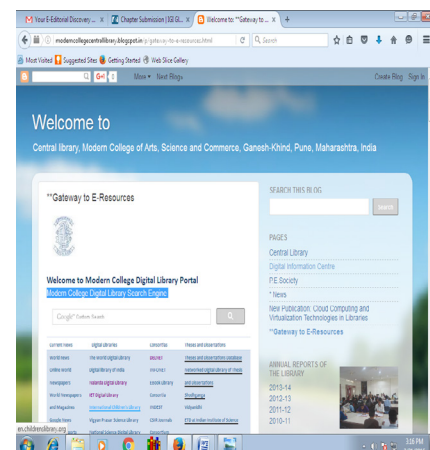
Your E-Editorial Discovery ×   Chapter Submission | IGI Gl... ×   Welcome to: **Gateway to ... ×   +

modcollegecentrallibrary.blogspot.in/p/gateway-to-e-resources.html   Search

Most Visited   Suggested Sites   Getting Started   Web Slice Gallery

Go!   More ▾   Next Blog»   Create Blog   Sign In

Welcome to

Central library, Modern College of Arts, Science and Commerce, Ganesh-Khind, Pune, Maharashtra, India

**Gateway to E-Resources

Welcome to Modern College Digital Library Portal

Modern College Digital Library Search Engine

Google™ Custom Search

| Current news | Digital Libraries | Consortias | Theses and Dissertations |
|---|---|---|---|
| World News | The World Digital Library | DELNET | Theses and Dissertation database |
| Online World | Digital library of India | INFLIBNET | Networked Digital Library of Theses |
| Newspapers | Indianlib Digital Library | EDOOK Library | and Dissertations |
| World Newspapers | IIT Digital Library | Consortia | Shodhganga |
| and Magazines | International Children's Library | INDEST | Vidyanidhi |
| Google News | Vigyan Prasar Science Library | CSIR Journals | ETD at Indian Institute of Science |
| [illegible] | National Science Digital Library | OpenThes | |

SEARCH THIS BLOG

Search

PAGES

Central Library
Digital Information Centre
P.E Society
* News
New Publication: Cloud Computing and Virtualization Technologies in Libraries
**Gateway to E-Resources

ANNUAL REPORTS OF THE LIBRARY

2013-14
2012-13
2011-12
2010-11

en.childrenslibrary.org

3:16 PM